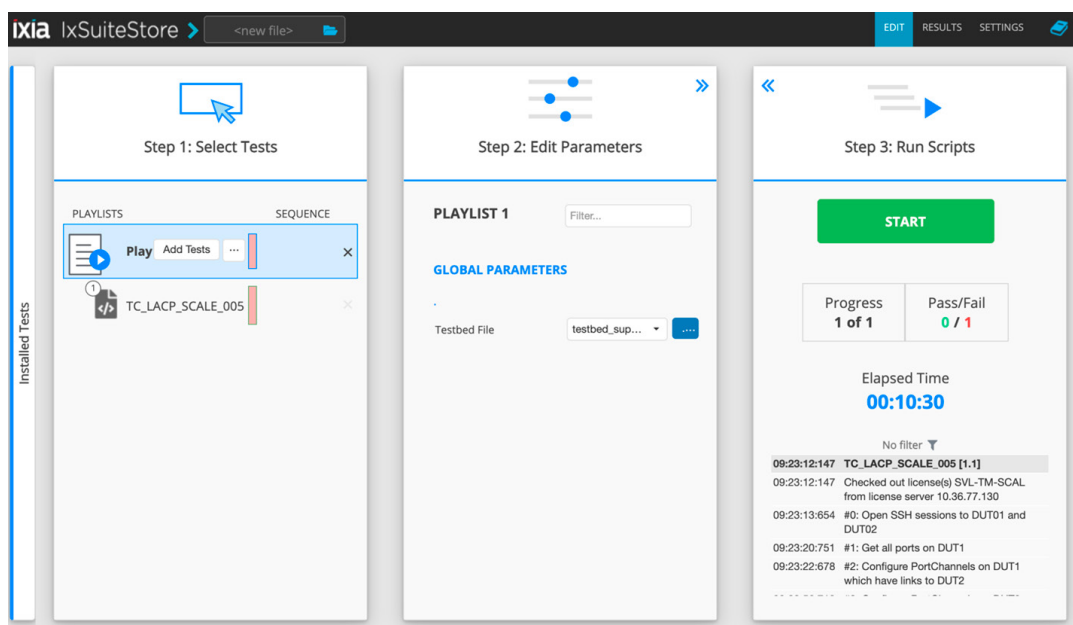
ixia IxSuiteStore > <new file>

EDIT RESULTS SETTINGS

Installed Tests

Step 1: Select Tests

PLAYLISTS SEQUENCE

Play Add Tests ··· ×

1 TC_LACP_SCALE_005 ×

»

Step 2: Edit Parameters

PLAYLIST 1 Filter...

GLOBAL PARAMETERS

Testbed File testbed_sup... ....

«

Step 3: Run Scripts

START

| Progress | Pass/Fail |
|---|---|
| 1 of 1 | 0 / 1 |

Elapsed Time
00:10:30

No filter

09:23:12:147 TC_LACP_SCALE_005 [1.1]
09:23:12:147 Checked out license(s) SVL-TM-SCAL from license server 10.36.77.130
09:23:13:654 #0: Open SSH sessions to DUT01 and DUT02
09:23:20:751 #1: Get all ports on DUT1
09:23:22:678 #2: Configure PortChannels on DUT1 which have links to DUT2
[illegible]